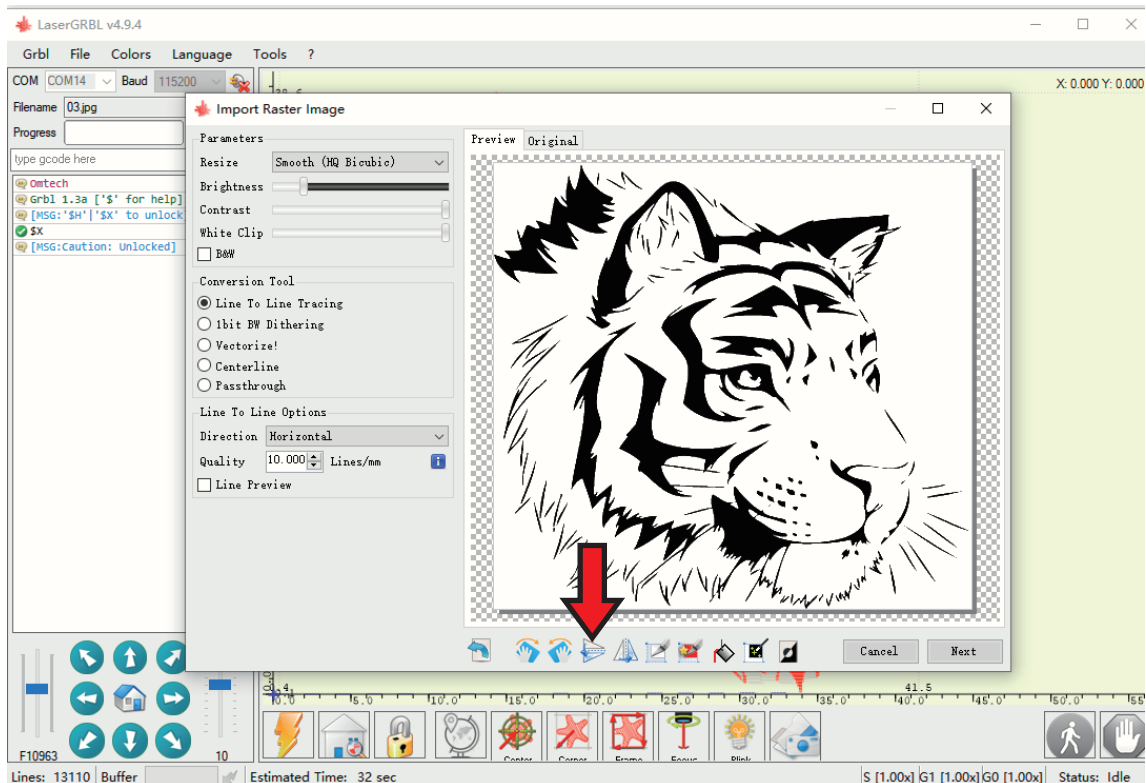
LaserGRBL v4.9.4

Grbl File Colors Language Tools ?

COM COM14 Baud 115200

Filename 03.jpg

Progress

type gcode here

Omtech
Grbl 1.3a ['$' for help]
[MSG:'$H'|'$X' to unlock
$X
[MSG:Caution: Unlocked]

X: 0.000 Y: 0.000

Import Raster Image

Parameters
Resize Smooth (HQ Bicubic)
Brightness
Contrast
White Clip
B&W

Conversion Tool
Line To Line Tracing
1bit BW Dithering
Vectorize!
Centerline
Passthrough

Line To Line Options
Direction Horizontal
Quality 10.000 Lines/mm
Line Preview

Preview Original

Cancel Next

0.0 5.0 10.0 15.0 20.0 25.0 30.0 35.0 40.0 41.5 45.0 50.0 55

Center Corner Frame Focus Blink

F10963 10

Lines: 13110 Buffer Estimated Time: 32 sec S [1.00x] G1 [1.00x] G0 [1.00x] Status: Idle